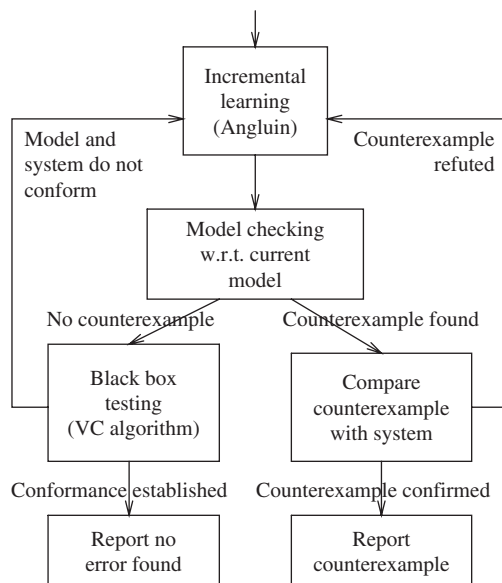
Incremental learning (Angluin)

Model and system do not conform

Counterexample refuted

Model checking w.r.t. current model

No counterexample

Counterexample found

Black box testing (VC algorithm)

Compare counterexample with system

Conformance established

Counterexample confirmed

Report no error found

Report counterexample